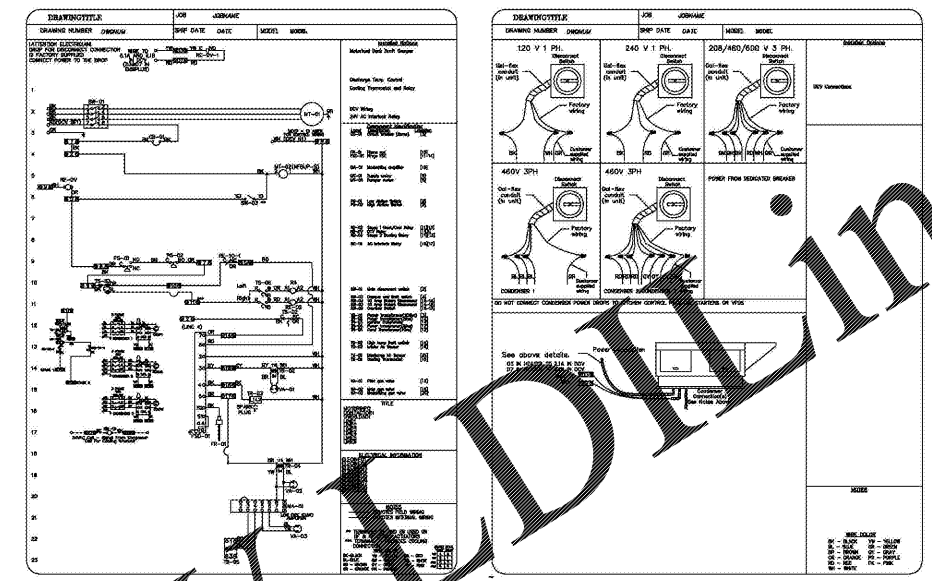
DRAWINGTITLE | JOB JOBNAME
DRAWING NUMBER DWGNUM | SHIP DATE DATE | MODEL MODEL

(ATTENTION ELECTRICIAN)
DROP FOR DISCONNECT CONNECTION
(IF FACTORY SUPPLIED)
CONNECT POWER TO THE DROP

Motorized Back Draft Damper
Discharge Temp. Control
Cooling Thermostat and Relay
DCV Wiring
24V AC Interlock Relay

TITLE

ELECTRICAL INFORMATION

DRAWINGTITLE | JOB JOBNAME
DRAWING NUMBER DWGNUM | SHIP DATE DATE | MODEL MODEL

120 V 1 PH. | 240 V 1 PH. | 208/460/600 V 3 PH.
Disconnect Switch
Gal-flex conduit (in unit)
Factory wiring
Customer supplied wiring

DCV Connections

460V 3PH | 460V 3PH
Disconnect Switch
Gal-flex conduit (in unit)
Factory wiring
Customer supplied wiring
CONDENSER 1 | CONDENSER 2

POWER FROM DEDICATED BREAKER

DO NOT CONNECT CONDENSER POWER DROPS TO KITCHEN CONTROL PANEL STARTERS OR VFDS

See above details.
Power
Condenser Connection(s) See Notes Above

NOTES

WIRE COLOR
BK - BLACK | YW - YELLOW
BL - BLUE | GY - GREY
BR - BROWN | GR - GREEN
OR - ORANGE | PR - PURPLE
RD - RED | PK - PINK
WH - WHITE